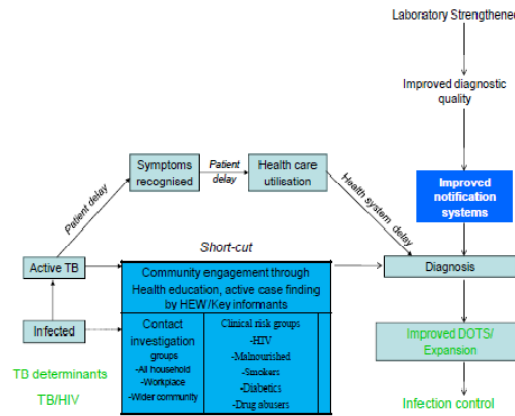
Laboratory Strengthene

Improved diagnostic quality

Improved notification systems

Symptoms recognised

Patient delay

Health care utilisation

Patient delay

Health system delay

Short-cut

Active TB

Community engagement through Health education, active case finding by HEW/Key informants

Diagnosis

Infected

Contact investigation groups
-All household
-Workplace
-Wider community

Clinical risk groups
-HIV
-Malnourished
-Smokers
-Diabetics
-Drug abusers

Improved DOTS/ Expansion

TB determinants

TB/HIV

Infection control